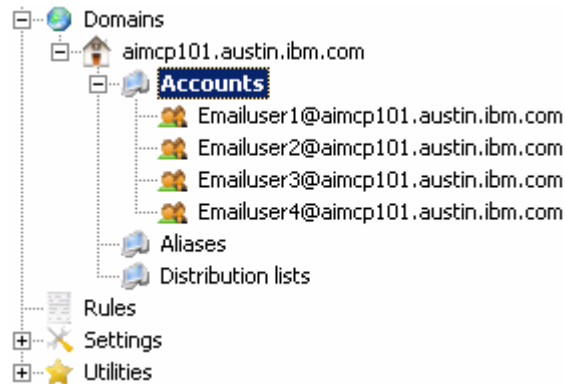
Domains
aimcp101.austin.ibm.com
Accounts
Emailuser1@aimcp101.austin.ibm.com
Emailuser2@aimcp101.austin.ibm.com
Emailuser3@aimcp101.austin.ibm.com
Emailuser4@aimcp101.austin.ibm.com
Aliases
Distribution lists
Rules
Settings
Utilities